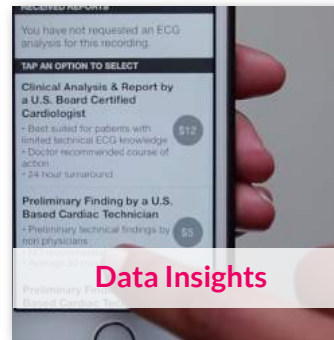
RECEIVED REPORTS

You have not requested an ECG analysis for this recording.

TAP AN OPTION TO SELECT

Clinical Analysis & Report by a U.S. Board Certified Cardiologist

• Best suited for patients with limited technical ECG knowledge
• Doctor recommended course of action
• 24 hour turnaround

$12

Preliminary Finding by a U.S. Based Cardiac Technician

• Preliminary technical findings by non physicians
• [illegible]
• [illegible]

$5

Preliminary Fi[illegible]
Cardiac Tec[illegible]

Data Insights